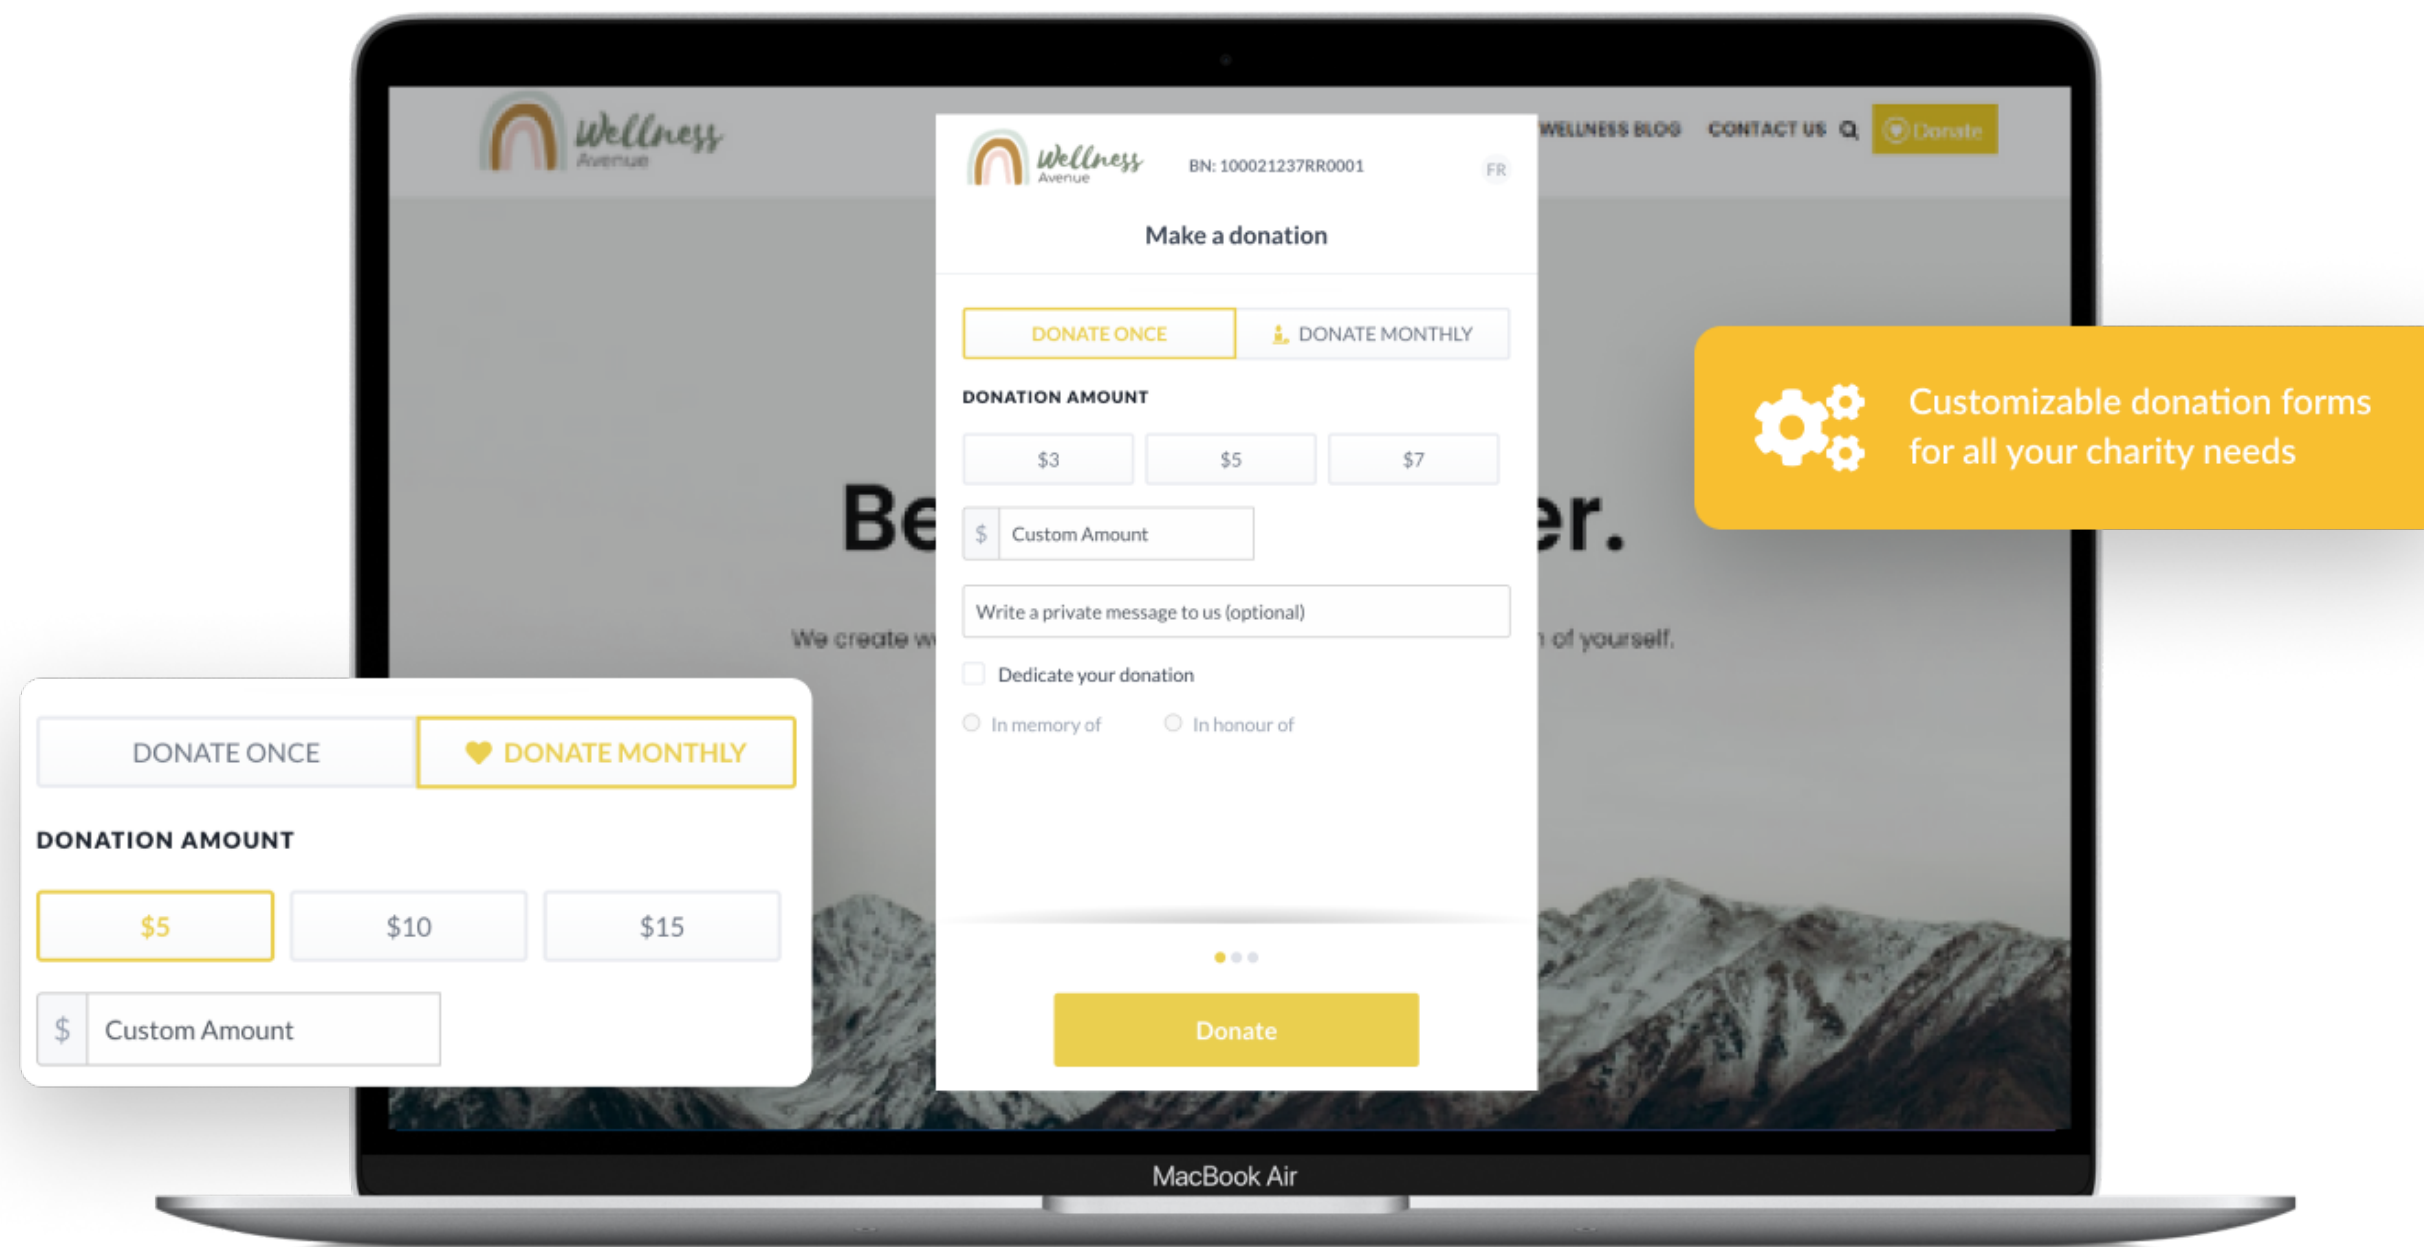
Wellness Avenue

WELLNESS BLOG CONTACT US Donate

Be er.

We create w n of yourself.

Wellness Avenue BN: 100021237RR0001 FR

Make a donation

DONATE ONCE DONATE MONTHLY

DONATION AMOUNT

$3 $5 $7

$ Custom Amount

Write a private message to us (optional)

Dedicate your donation

In memory of In honour of

Donate

Customizable donation forms for all your charity needs

DONATE ONCE DONATE MONTHLY

DONATION AMOUNT

$5 $10 $15

$ Custom Amount

MacBook Air